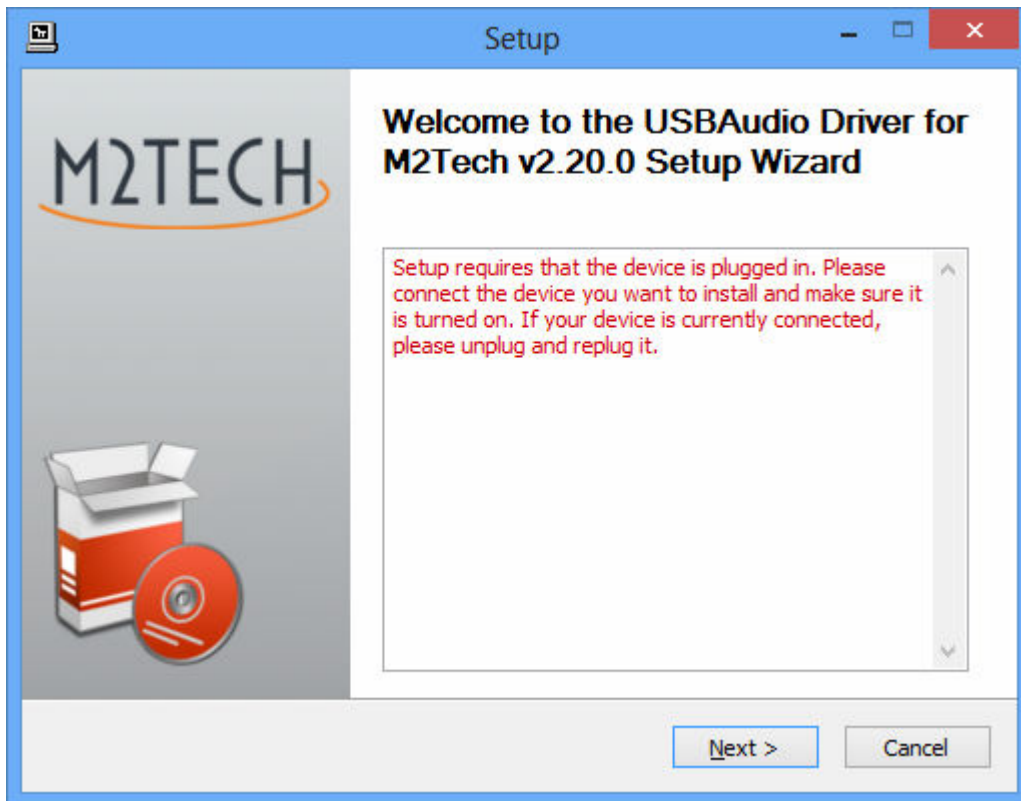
Setup

M2TECH

Welcome to the USBAudio Driver for M2Tech v2.20.0 Setup Wizard

Setup requires that the device is plugged in. Please connect the device you want to install and make sure it is turned on. If your device is currently connected, please unplug and replug it.

Next >

Cancel